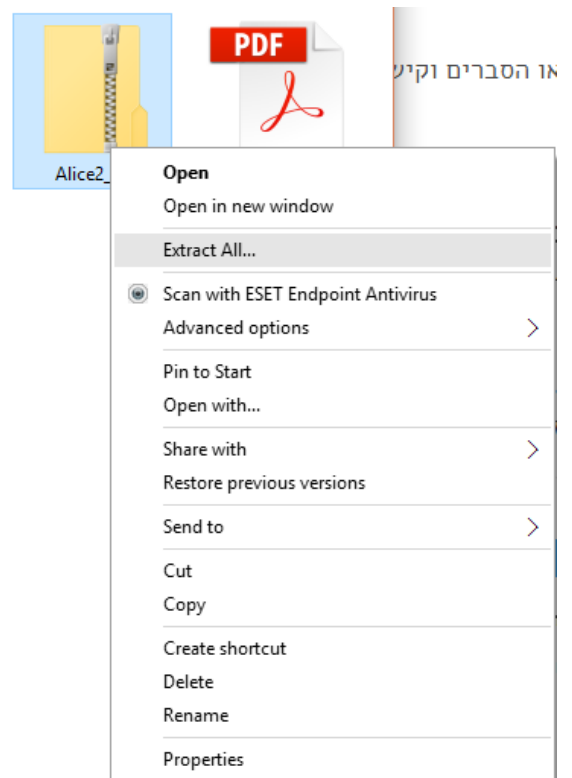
PDF

או הסברים וקיש

Alice2_

Open
Open in new window
Extract All...
Scan with ESET Endpoint Antivirus
Advanced options
Pin to Start
Open with...
Share with
Restore previous versions
Send to
Cut
Copy
Create shortcut
Delete
Rename
Properties